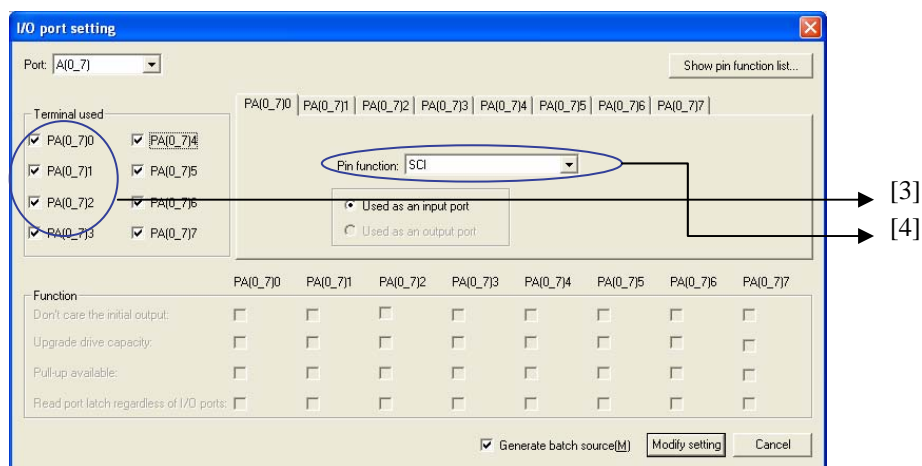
I/O port setting

Port: A(0_7)

Show pin function list...

Terminal used

PA(0_7)0
PA(0_7)4
PA(0_7)1
PA(0_7)5
PA(0_7)2
PA(0_7)6
PA(0_7)3
PA(0_7)7

PA(0_7)0 | PA(0_7)1 | PA(0_7)2 | PA(0_7)3 | PA(0_7)4 | PA(0_7)5 | PA(0_7)6 | PA(0_7)7

Pin function: SCI

Used as an input port
Used as an output port

[3]
[4]

| Function | PA(0_7)0 | PA(0_7)1 | PA(0_7)2 | PA(0_7)3 | PA(0_7)4 | PA(0_7)5 | PA(0_7)6 | PA(0_7)7 |
|---|---|---|---|---|---|---|---|---|
| Don't care the initial output: | | | | | | | | |
| Upgrade drive capacity: | | | | | | | | |
| Pull-up available: | | | | | | | | |
| Read port latch regardless of I/O ports: | | | | | | | | |

Generate batch source(M)

Modify setting

Cancel